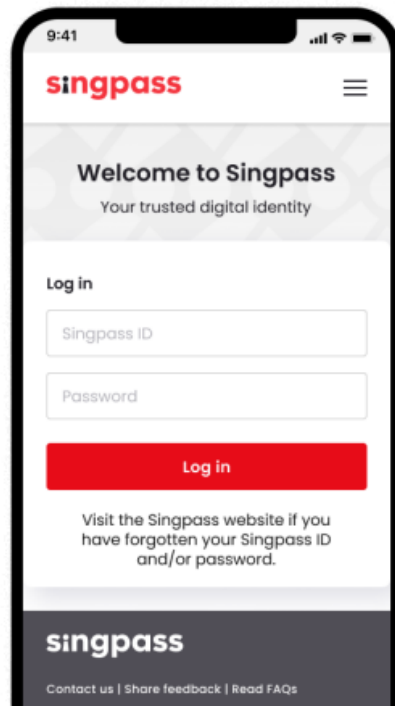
9:41

singpass

Welcome to Singpass

Your trusted digital identity

Log in

Singpass ID

Password

Log in

Visit the Singpass website if you have forgotten your Singpass ID and/or password.

singpass

Contact us | Share feedback | Read FAQs